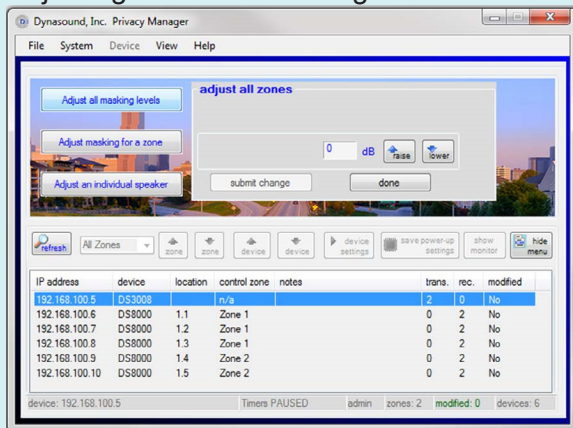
Dynasound, Inc. Privacy Manager

File System Device View Help

Adjust all masking levels

Adjust masking for a zone

Adjust an individual speaker

adjust all zones

0 dB raise lower

submit change done

refresh All Zones zone zone device device device settings save power-up settings show monitor hide menu

| IP address | device | location | control zone | notes | trans. | rec. | modified |
|---|---|---|---|---|---|---|---|
| 192.168.100.5 | DS3008 | | n/a | | 2 | 0 | No |
| 192.168.100.6 | DS8000 | 1.1 | Zone 1 | | 0 | 2 | No |
| 192.168.100.7 | DS8000 | 1.2 | Zone 1 | | 0 | 2 | No |
| 192.168.100.8 | DS8000 | 1.3 | Zone 1 | | 0 | 2 | No |
| 192.168.100.9 | DS8000 | 1.4 | Zone 2 | | 0 | 2 | No |
| 192.168.100.10 | DS8000 | 1.5 | Zone 2 | | 0 | 2 | No |

device: 192.168.100.5 Timers PAUSED admin zones: 2 modified: 0 devices: 6